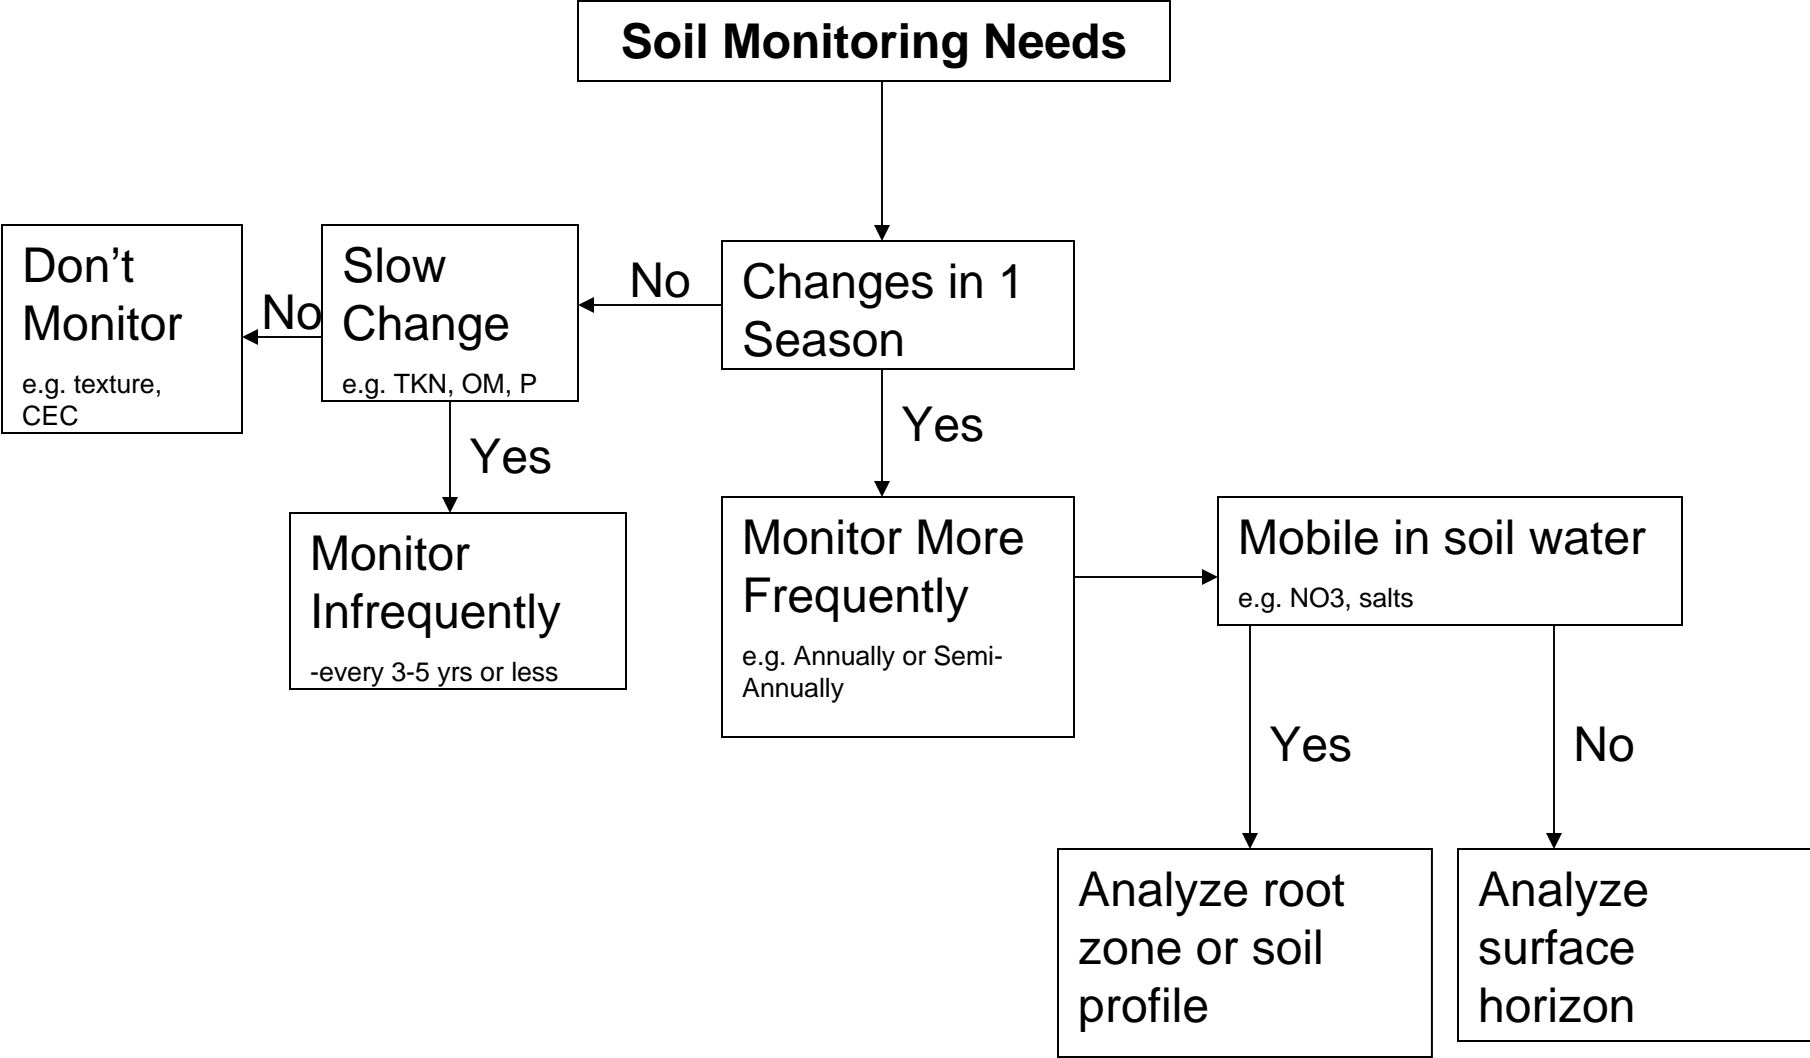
Soil Monitoring Needs

Changes in 1 Season

No

Slow Change

e.g. TKN, OM, P

No

Don't Monitor

e.g. texture, CEC

Yes

Monitor Infrequently

-every 3-5 yrs or less

Yes

Monitor More Frequently

e.g. Annually or Semi-Annually

Mobile in soil water

e.g. NO3, salts

Yes

No

Analyze root zone or soil profile

Analyze surface horizon